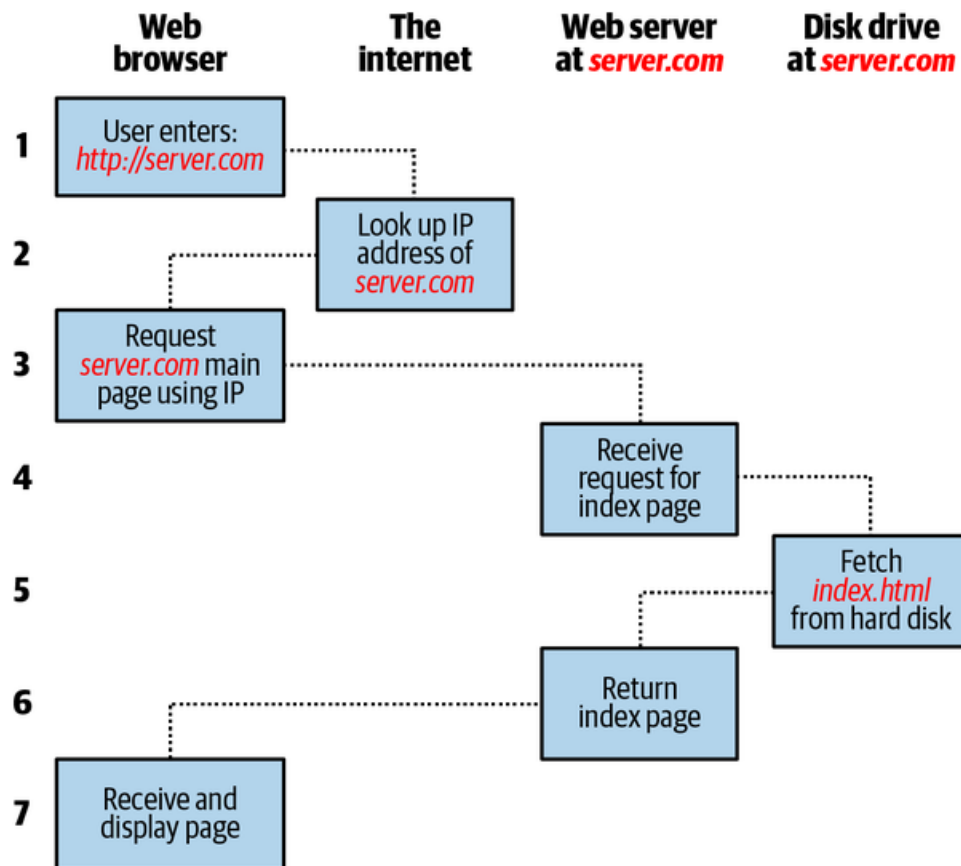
Web browser

The internet

Web server at server.com

Disk drive at server.com

1

User enters: http://server.com

2

Look up IP address of server.com

3

Request server.com main page using IP

4

Receive request for index page

5

Fetch index.html from hard disk

6

Return index page

7

Receive and display page